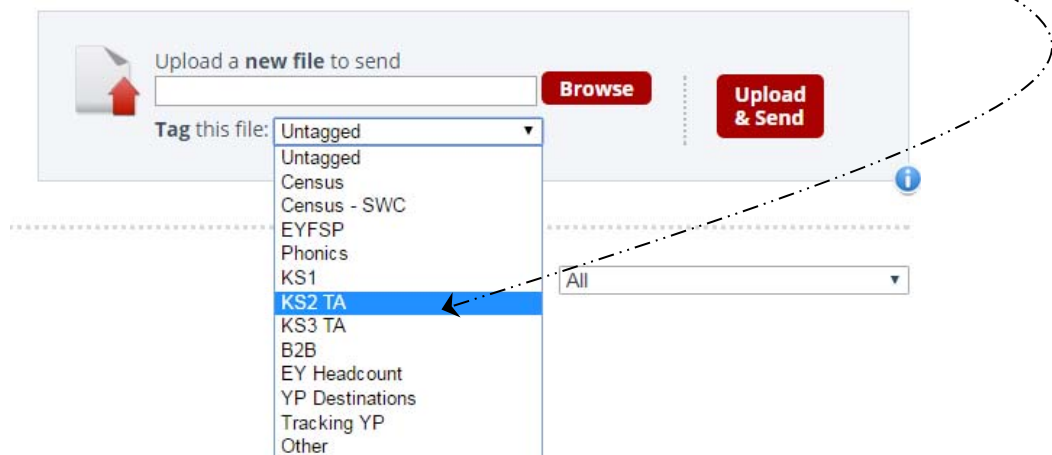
Upload a **new file** to send

Browse

Upload & Send

**Tag** this file: Untagged ▼

Untagged
Census
Census - SWC
EYFSP
Phonics
KS1
KS2 TA
KS3 TA
B2B
EY Headcount
YP Destinations
Tracking YP
Other

All ▼